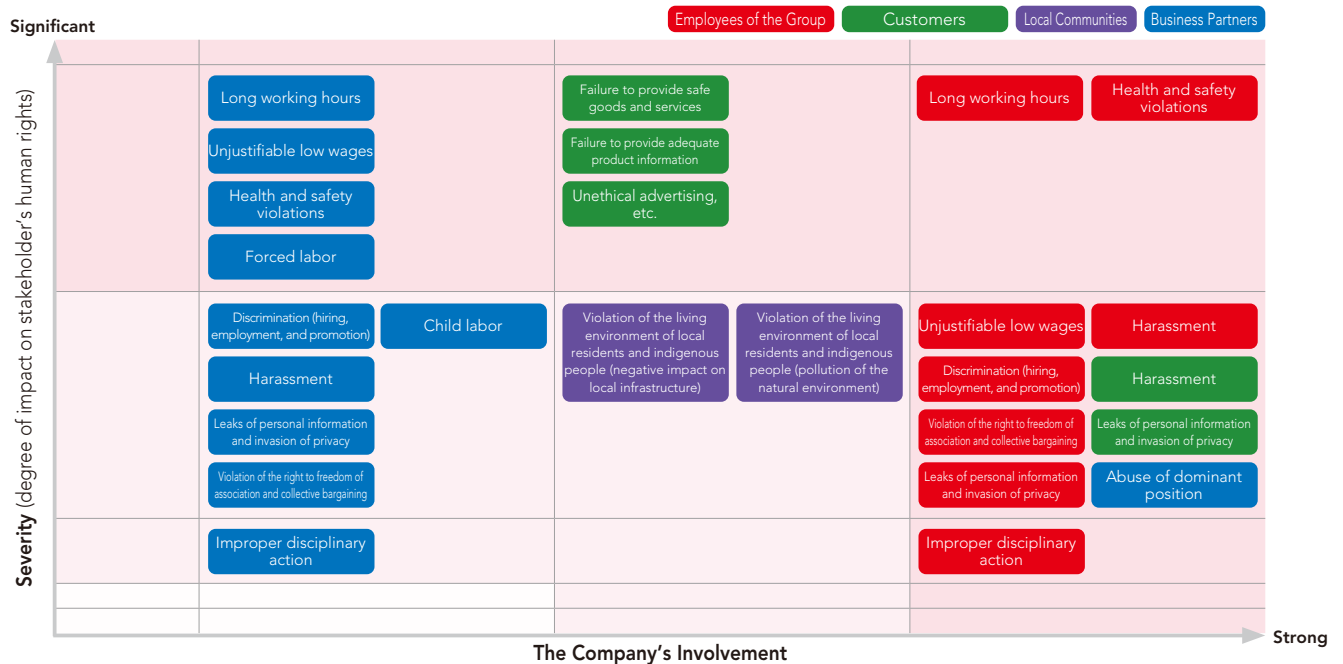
Significant

Employees of the Group | Customers | Local Communities | Business Partners

Severity (degree of impact on stakeholder's human rights)

Long working hours
Unjustifiable low wages
Health and safety violations
Forced labor

Failure to provide safe goods and services
Failure to provide adequate product information
Unethical advertising, etc.

Long working hours
Health and safety violations

Discrimination (hiring, employment, and promotion)
Child labor
Harassment
Leaks of personal information and invasion of privacy
Violation of the right to freedom of association and collective bargaining

Violation of the living environment of local residents and indigenous people (negative impact on local infrastructure)
Violation of the living environment of local residents and indigenous people (pollution of the natural environment)

Unjustifiable low wages
Harassment
Discrimination (hiring, employment, and promotion)
Harassment
Violation of the right to freedom of association and collective bargaining
Leaks of personal information and invasion of privacy
Leaks of personal information and invasion of privacy
Abuse of dominant position

Improper disciplinary action

Improper disciplinary action

Strong

The Company's Involvement